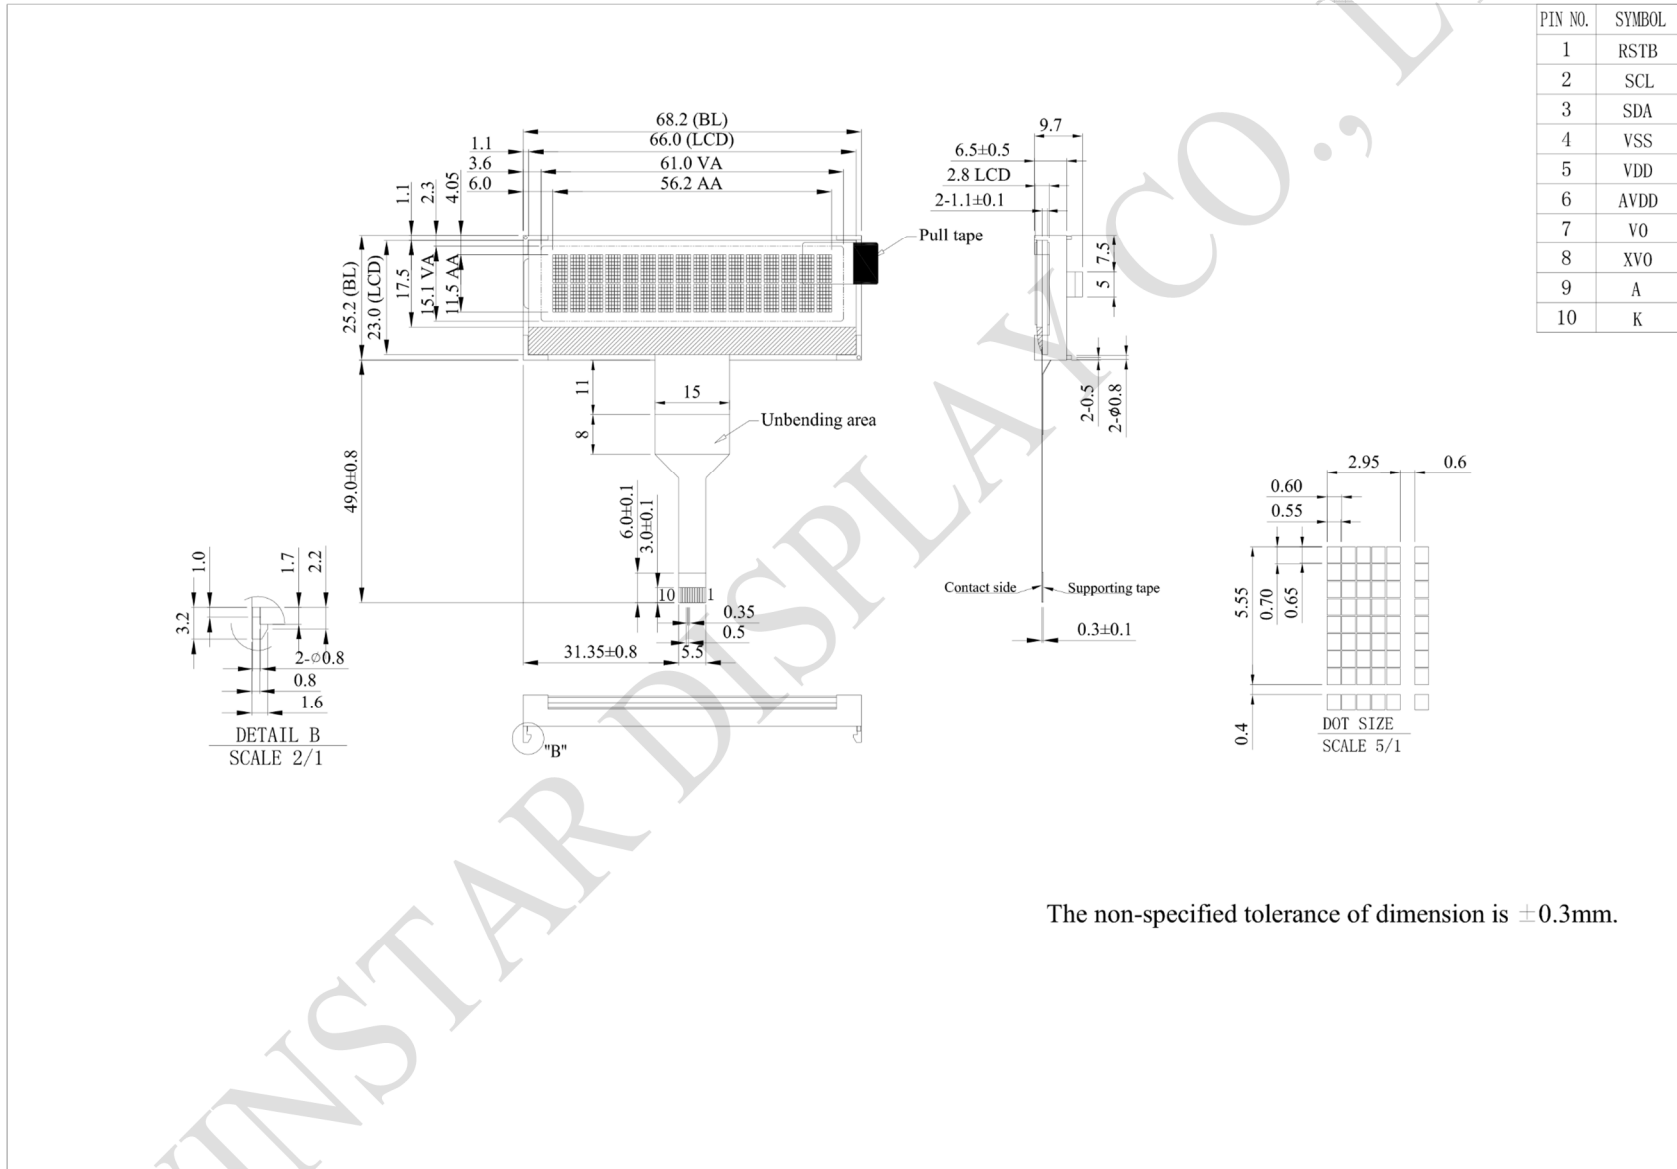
| PIN NO. | SYMBOL |
|---|---|
| 1 | RSTB |
| 2 | SCL |
| 3 | SDA |
| 4 | VSS |
| 5 | VDD |
| 6 | AVDD |
| 7 | V0 |
| 8 | XV0 |
| 9 | A |
| 10 | K |

68.2 (BL)
66.0 (LCD)
1.1
3.6
61.0 VA
6.0
56.2 AA
1.1
2.3
4.05
Pull tape
25.2 (BL)
23.0 (LCD)
17.5
15.1 VA
11.5 AA
11
15
8
Unbending area
49.0±0.8
6.0±0.1
3.0±0.1
10
1
0.35
0.5
31.35±0.8
5.5
"B"

9.7
6.5±0.5
2.8 LCD
2-1.1±0.1
7.5
5
2-0.5
2-Φ0.8
Contact side
Supporting tape
0.3±0.1

1.0
1.7
2.2
3.2
2-Φ0.8
0.8
1.6
DETAIL B
SCALE 2/1

2.95
0.6
0.60
0.55
5.55
0.70
0.65
0.4
DOT SIZE
SCALE 5/1

The non-specified tolerance of dimension is ±0.3mm.

WINSTAR DISPLAY CO., LTD.